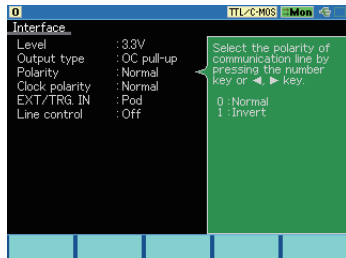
0 TTL/C-MOS Mon

Interface

Level : 3.3V
Output type : OC pull-up
Polarity : Normal
Clock polarity : Normal
EXT/TRG. IN : Pod
Line control : Off

Select the polarity of communication line by pressing the number key or ◄, ► key.

0 : Normal
1 : Invert